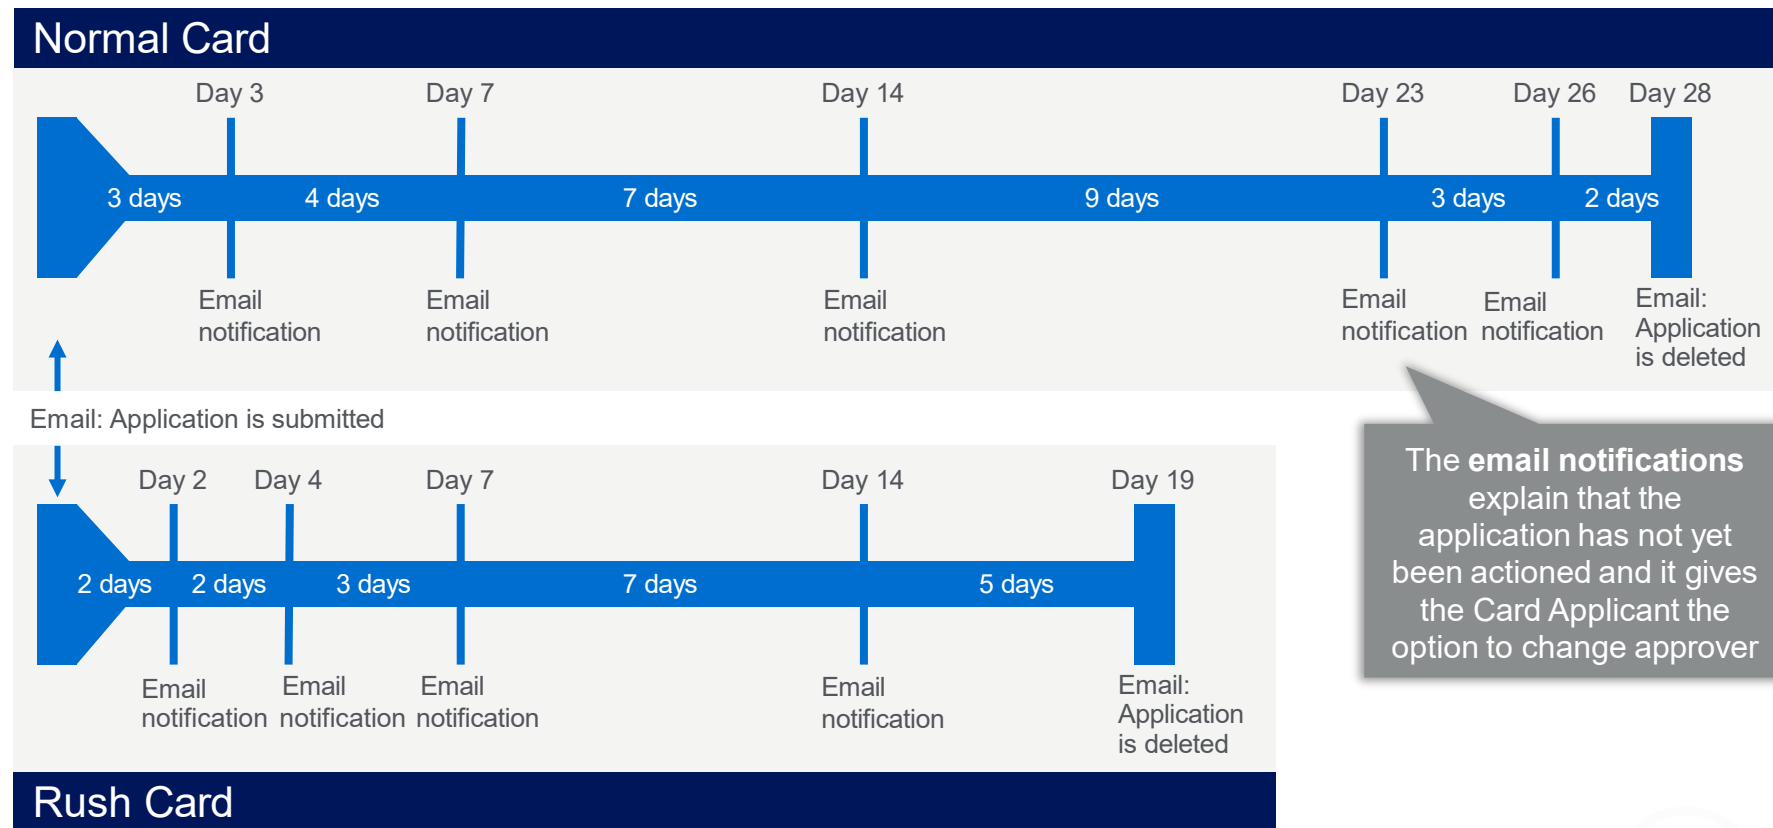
Normal Card

Day 3 Day 7 Day 14 Day 23 Day 26 Day 28

3 days 4 days 7 days 9 days 3 days 2 days

Email notification

Email notification

Email notification

Email notification

Email notification

Email: Application is deleted

Email: Application is submitted

Day 2 Day 4 Day 7 Day 14 Day 19

2 days 2 days 3 days 7 days 5 days

Email notification

Email notification

Email notification

Email notification

Email: Application is deleted

The **email notifications** explain that the application has not yet been actioned and it gives the Card Applicant the option to change approver

Rush Card